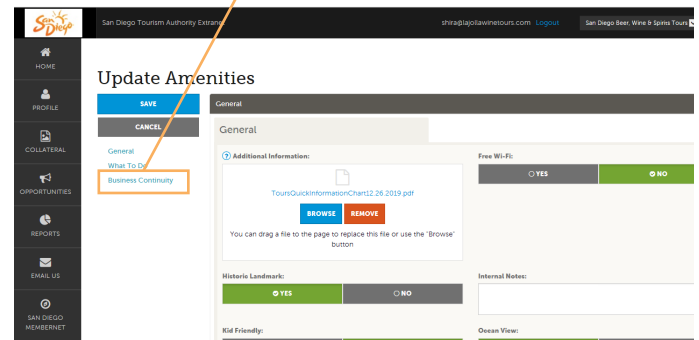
San Diego

San Diego Tourism Authority Extranet

shira@lajollawinetours.com Logout

San Diego Beer, Wine & Spirits Tours

HOME

PROFILE

COLLATERAL

OPPORTUNITIES

REPORTS

EMAIL US

SAN DIEGO MEMBERNET

Update Amenities

SAVE

CANCEL

General

What To Do

Business Continuity

General

General

Additional Information:

ToursQuickInformationChart12.26.2019.pdf

BROWSE

REMOVE

You can drag a file to the page to replace this file or use the "Browse" button

Free Wi-Fi:

YES

NO

Historic Landmark:

YES

NO

Internal Notes:

Kid Friendly:

Ocean View: